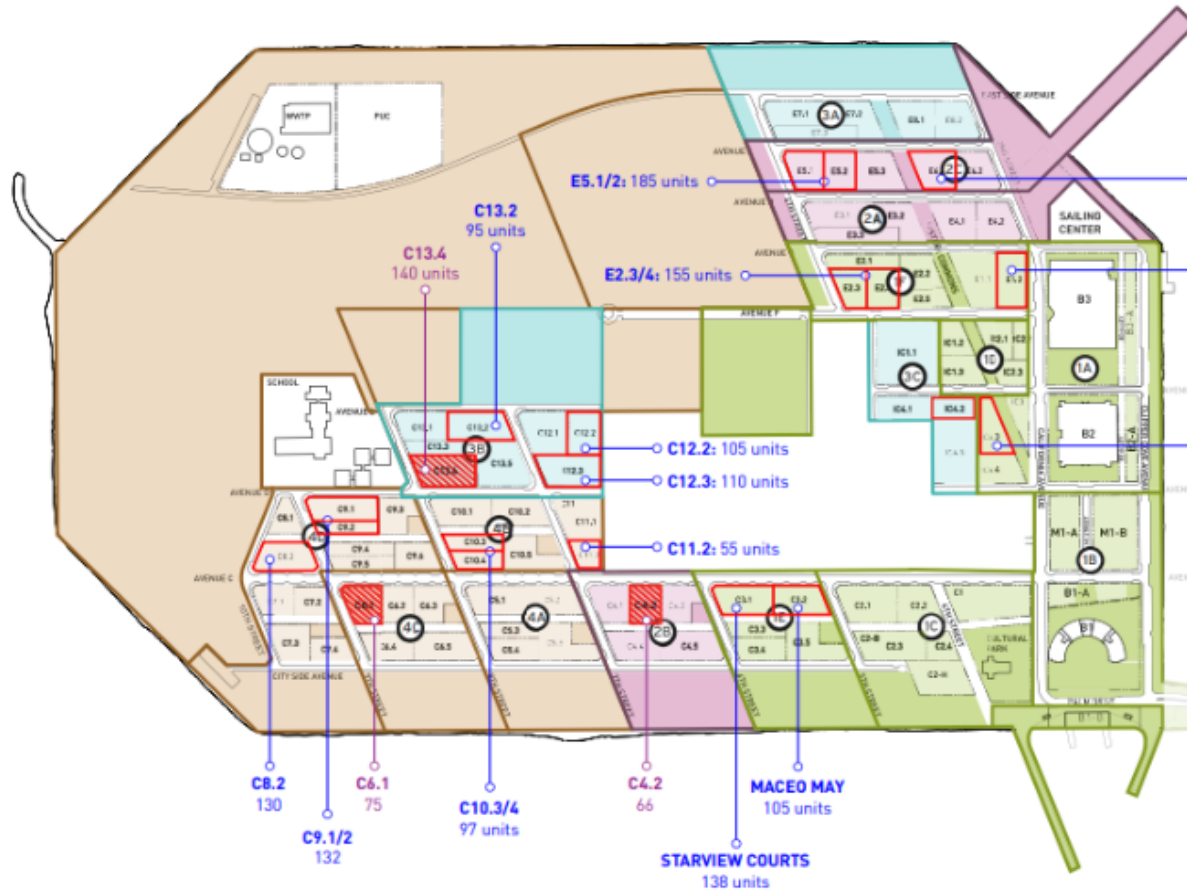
E5.1/2: 185 units

C13.2
95 units

C13.4
140 units

E2.3/4: 155 units

C12.2: 105 units

C12.3: 110 units

C11.2: 55 units

SAILING CENTER

SCHOOL

MWTP

PUC

AVENUE F

AVENUE C

CITY SIDE AVENUE

B3

1A

B2

M1-A

M1-B

1B

B1-A

B1

3A

2C

2A

3B

3C

1C

4B

4C

4A

2B

1E

CULTURAL PARK

C8.2
130

C9.1/2
132

C6.1
75

C10.3/4
97 units

C4.2
66

MACEO MAY
105 units

STARVIEW COURTS
138 units